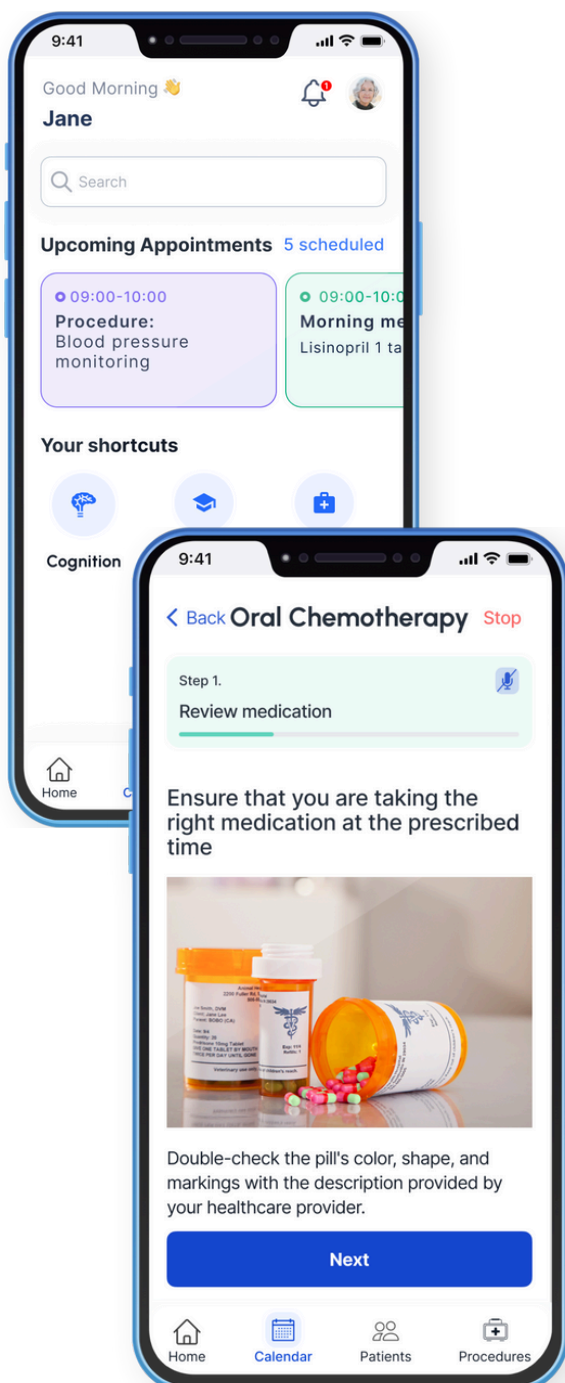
9:41

Good Morning 👋
Jane

1

Search

Upcoming Appointments 5 scheduled

09:00-10:00
Procedure:
Blood pressure monitoring

09:00-10:0
Morning me
Lisinopril 1 ta

Your shortcuts

Cognition

Home

9:41

< Back Oral Chemotherapy Stop

Step 1.
Review medication

Ensure that you are taking the right medication at the prescribed time

Double-check the pill's color, shape, and markings with the description provided by your healthcare provider.

Next

Home Calendar Patients Procedures